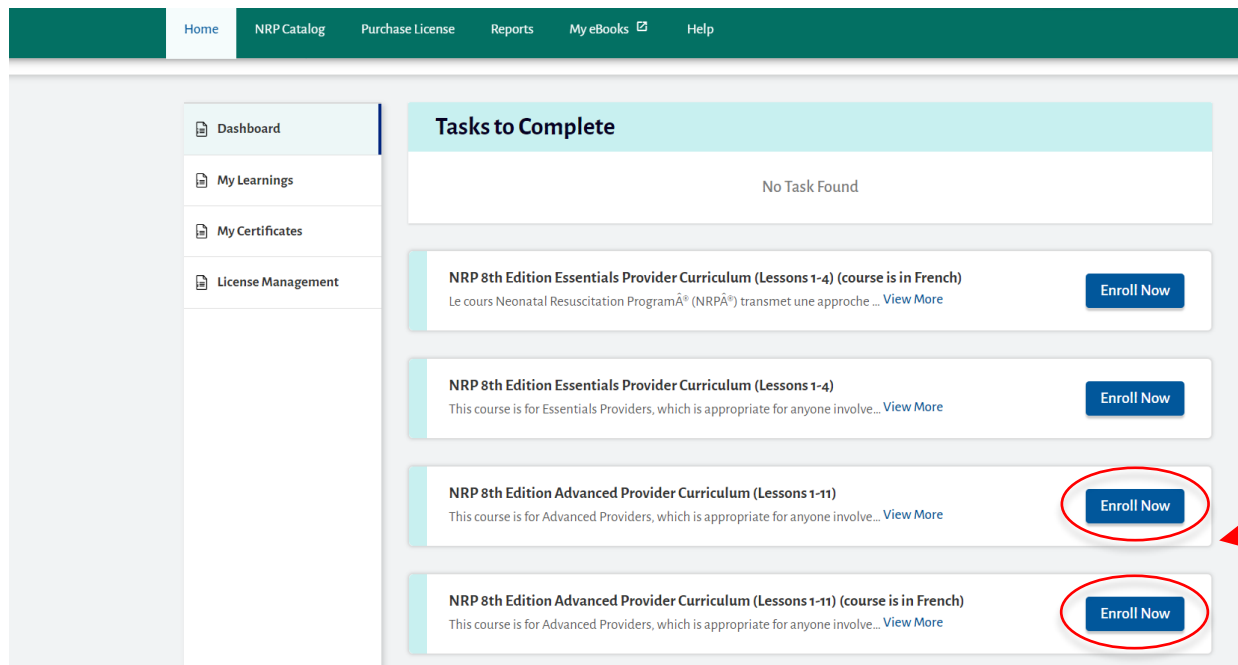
Home NRP Catalog Purchase License Reports My eBooks Help

Dashboard
My Learnings
My Certificates
License Management

Tasks to Complete

No Task Found

NRP 8th Edition Essentials Provider Curriculum (Lessons 1-4) (course is in French)
Le cours Neonatal Resuscitation ProgramÂ® (NRPÂ®) transmet une approche ... View More
Enroll Now

NRP 8th Edition Essentials Provider Curriculum (Lessons 1-4)
This course is for Essentials Providers, which is appropriate for anyone involve... View More
Enroll Now

NRP 8th Edition Advanced Provider Curriculum (Lessons 1-11)
This course is for Advanced Providers, which is appropriate for anyone involve... View More
Enroll Now

NRP 8th Edition Advanced Provider Curriculum (Lessons 1-11) (course is in French)
This course is for Advanced Providers, which is appropriate for anyone involve... View More
Enroll Now